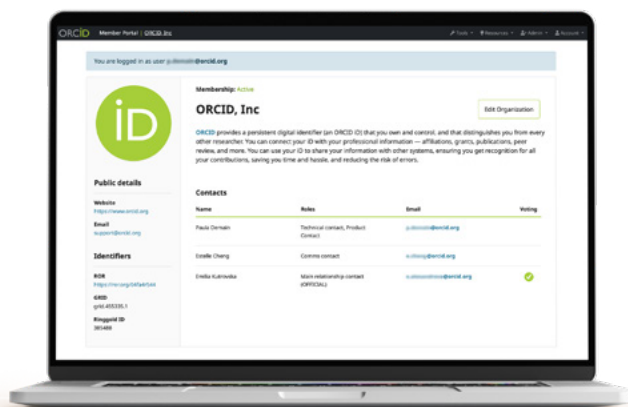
ORCID Member Portal | ORCID, Inc

Tools Resources Admin Account

You are logged in as user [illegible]@orcid.org

iD

Public details

Website
https://www.orcid.org

Email
support@orcid.org

Identifiers

ROR
https://ror.org/04fa4r544

GRID
grid.455335.1

Ringgold ID
385488

Membership: Active

ORCID, Inc

Edit Organization

ORCID provides a persistent digital identifier (an ORCID iD) that you own and control, and that distinguishes you from every other researcher. You can connect your iD with your professional information — affiliations, grants, publications, peer review, and more. You can use your iD to share your information with other systems, ensuring you get recognition for all your contributions, saving you time and hassle, and reducing the risk of errors.

Contacts

| Name | Roles | Email | Voting |
|---|---|---|---|
| Paula Demain | Technical contact, Product Contact | p.demain@orcid.org | |
| Estelle Cheng | Comms contact | e.cheng@orcid.org | |
| Emilia Kutrowska | Main relationship contact (OFFICIAL) | e.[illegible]@orcid.org | ✓ |